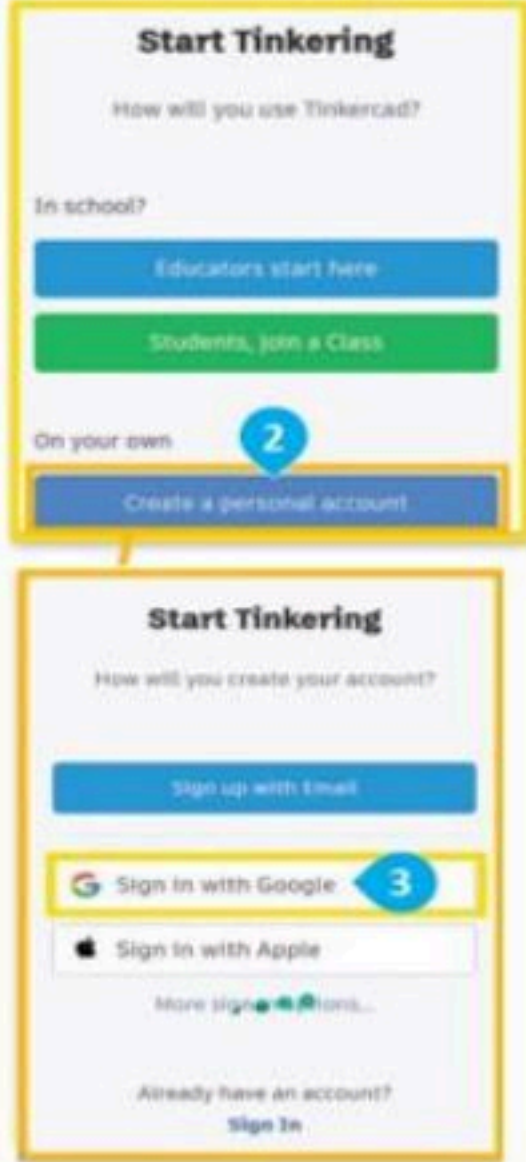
Start Tinkering

How will you use Tinkercad?

In school?

Educators start here

Students, join a Class

On your own

2

Create a personal account

Start Tinkering

How will you create your account?

Sign up with Email

Sign in with Google

3

Sign in with Apple

More sign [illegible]ions...

Already have an account?

Sign In